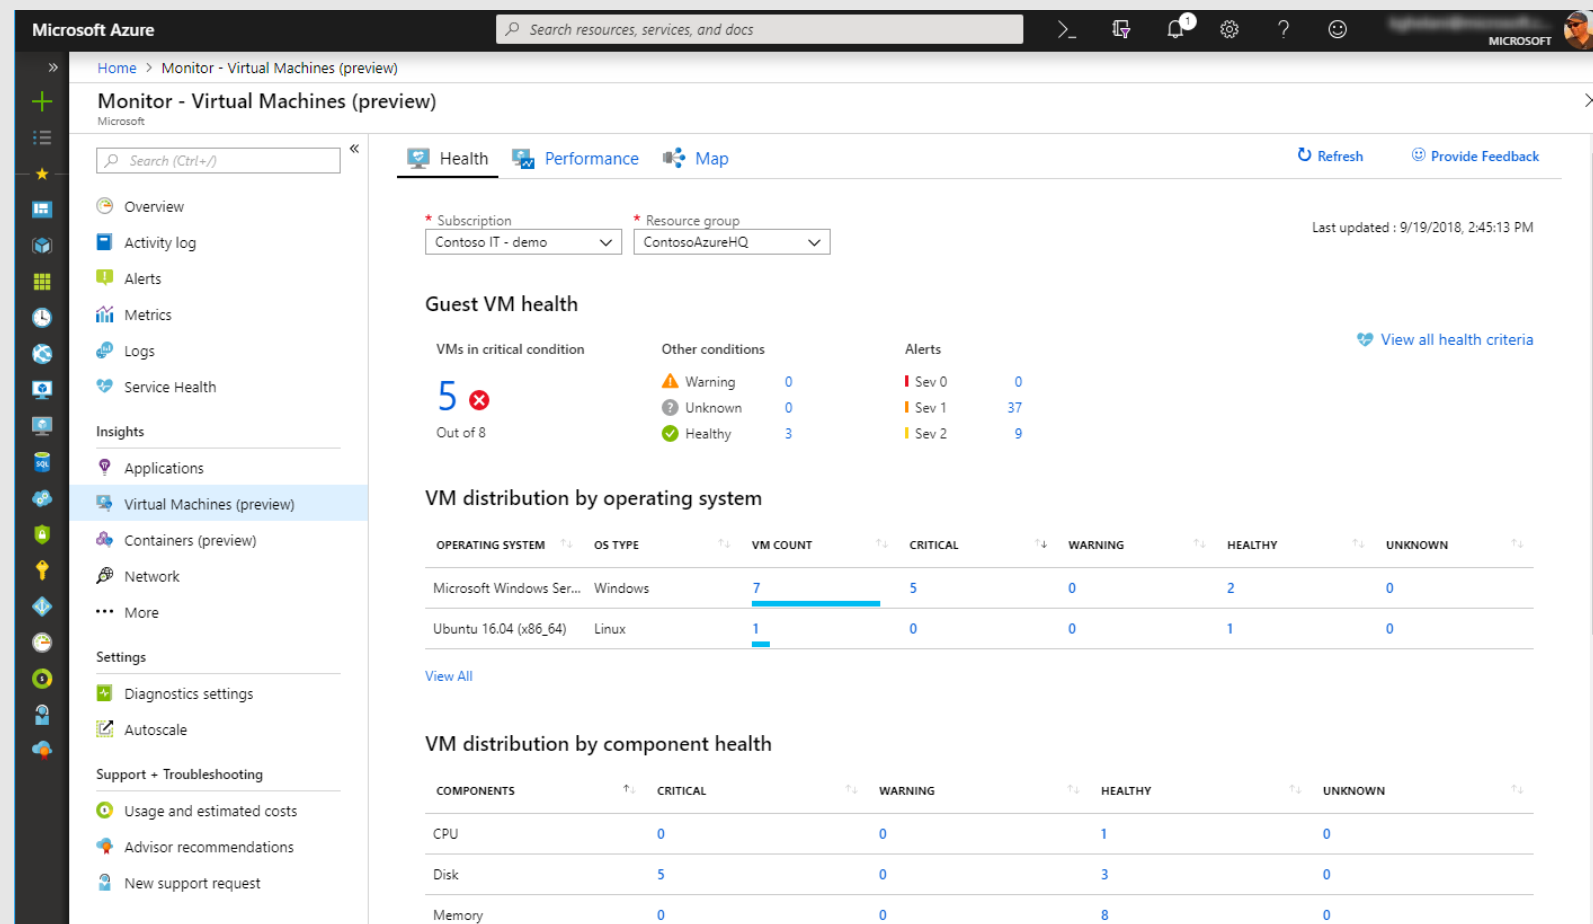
Microsoft Azure

Search resources, services, and docs

1

MICROSOFT

Home > Monitor - Virtual Machines (preview)

Monitor - Virtual Machines (preview)
Microsoft

Search (Ctrl+/)

Overview
Activity log
Alerts
Metrics
Logs
Service Health

Insights
Applications
Virtual Machines (preview)
Containers (preview)
Network
More

Settings
Diagnostics settings
Autoscale

Support + Troubleshooting
Usage and estimated costs
Advisor recommendations
New support request

Health Performance Map

Refresh Provide Feedback

* Subscription
Contoso IT - demo

* Resource group
ContosoAzureHQ

Last updated : 9/19/2018, 2:45:13 PM

Guest VM health

View all health criteria

VMs in critical condition
5
Out of 8

Other conditions
Warning 0
Unknown 0
Healthy 3

Alerts
Sev 0 0
Sev 1 37
Sev 2 9

VM distribution by operating system

| OPERATING SYSTEM | OS TYPE | VM COUNT | CRITICAL | WARNING | HEALTHY | UNKNOWN |
|---|---|---|---|---|---|---|
| Microsoft Windows Ser... | Windows | 7 | 5 | 0 | 2 | 0 |
| Ubuntu 16.04 (x86_64) | Linux | 1 | 0 | 0 | 1 | 0 |

View All

VM distribution by component health

| COMPONENTS | CRITICAL | WARNING | HEALTHY | UNKNOWN |
|---|---|---|---|---|
| CPU | 0 | 0 | 1 | 0 |
| Disk | 5 | 0 | 3 | 0 |
| Memory | 0 | 0 | 8 | 0 |